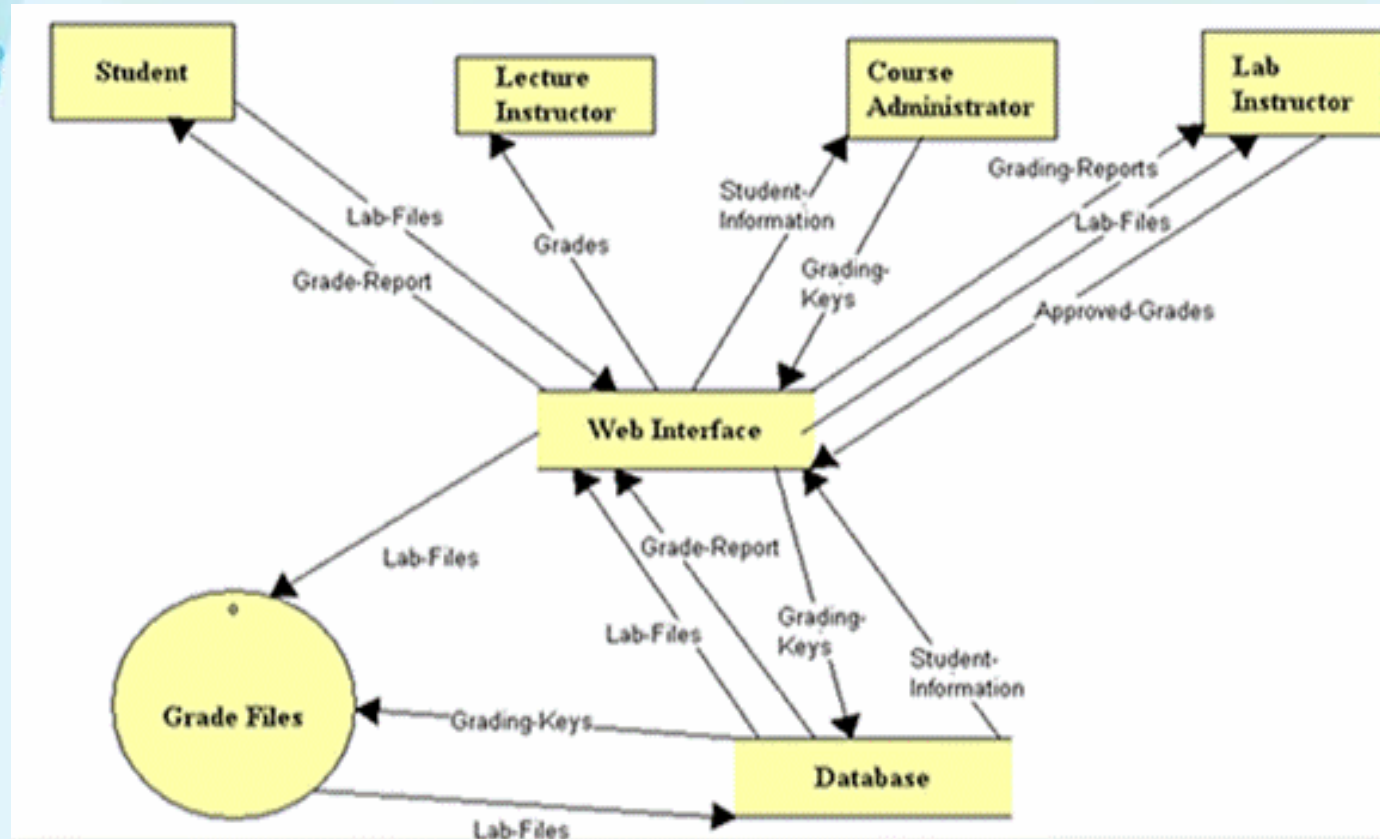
Student

Lecture Instructor

Course Administrator

Lab Instructor

Lab-Files

Grade-Report

Grades

Student-Information

Grading-Keys

Grading-Reports

Lab-Files

Approved-Grades

Web Interface

Lab-Files

Grade-Report

Lab-Files

Grading-Keys

Student-Information

Grade Files

Grading-Keys

Database

Lab-Files